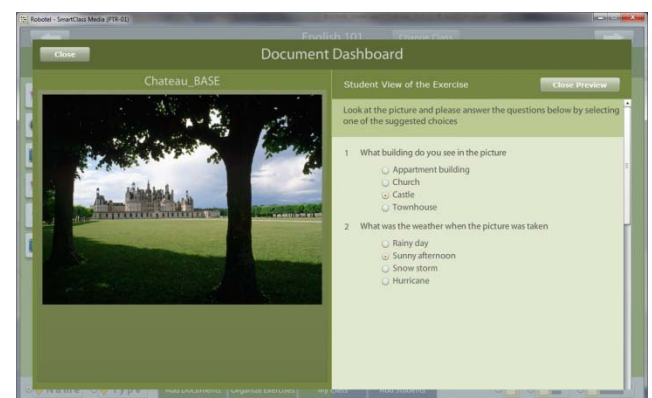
Robotel - SmartClass Media (FTR-01)

English 101

Close

Document Dashboard

Chateau_BASE

Student View of the Exercise

Close Preview

Look at the picture and please answer the questions below by selecting one of the suggested choices

1 What building do you see in the picture

Appartment building
Church
Castle
Townhouse

2 What was the weather when the picture was taken

Rainy day
Sunny afternoon
Snow storm
Hurricane

Add Documents Organize Exercises My Class Add Student